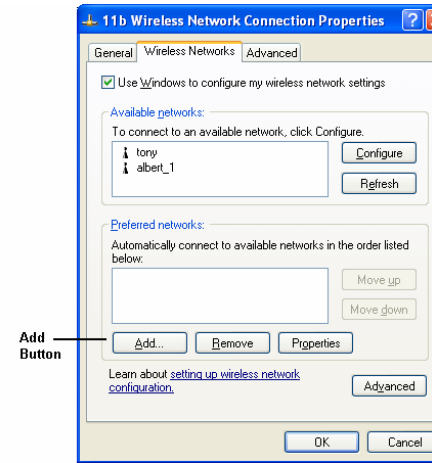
11b Wireless Network Connection Properties

General | Wireless Networks | Advanced

Use Windows to configure my wireless network settings

Available networks:

To connect to an available network, click Configure.

tony
albert_1

Configure

Refresh

Preferred networks:

Automatically connect to available networks in the order listed below:

Move up

Move down

Add Button

Add...

Remove

Properties

Learn about setting up wireless network configuration.

Advanced

OK

Cancel